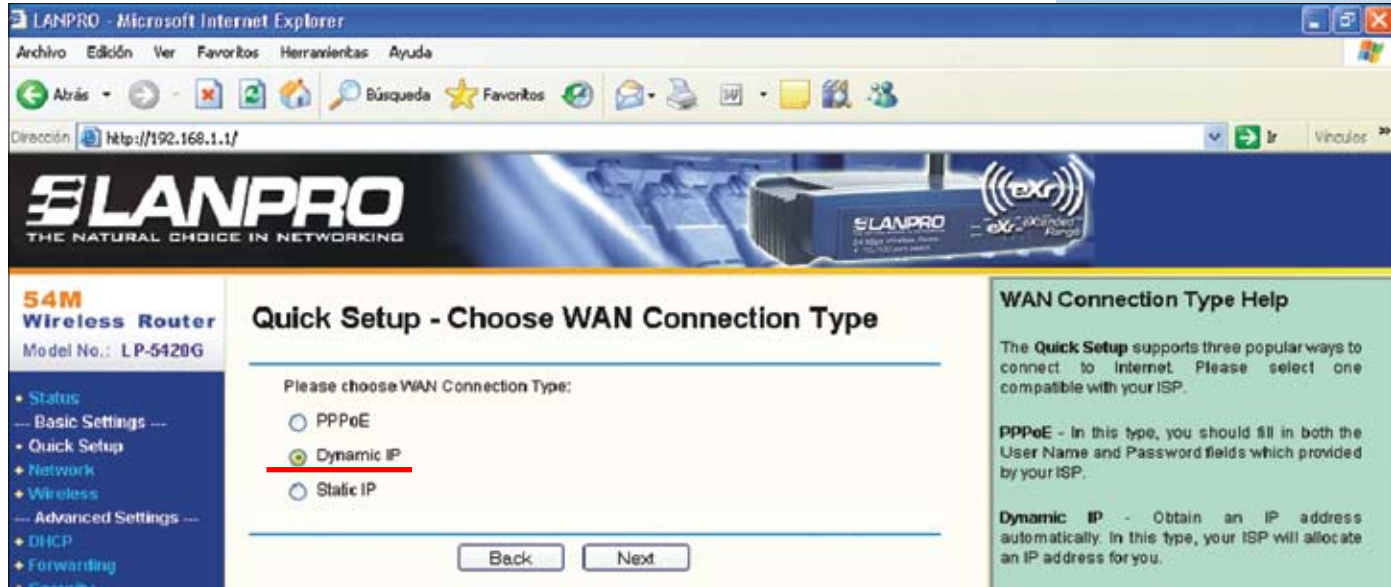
LANPRO - Microsoft Internet Explorer

Archivo Edición Ver Favoritos Herramientas Ayuda

Atrás Búsqueda Favoritos

Dirección http://192.168.1.1/ Ir Vínculos

LANPRO
THE NATURAL CHOICE IN NETWORKING

LANPRO eXr eXtended Range

54M
Wireless Router
Model No.: LP-5420G

• Status
--- Basic Settings ---
• Quick Setup
• Network
• Wireless
--- Advanced Settings ---
• DHCP
• Forwarding

Quick Setup - Choose WAN Connection Type

Please choose WAN Connection Type:

PPPoE

Dynamic IP

Static IP

Back Next

WAN Connection Type Help

The **Quick Setup** supports three popular ways to connect to Internet. Please select one compatible with your ISP.

**PPPoE** - In this type, you should fill in both the User Name and Password fields which provided by your ISP.

**Dynamic IP** - Obtain an IP address automatically. In this type, your ISP will allocate an IP address for you.